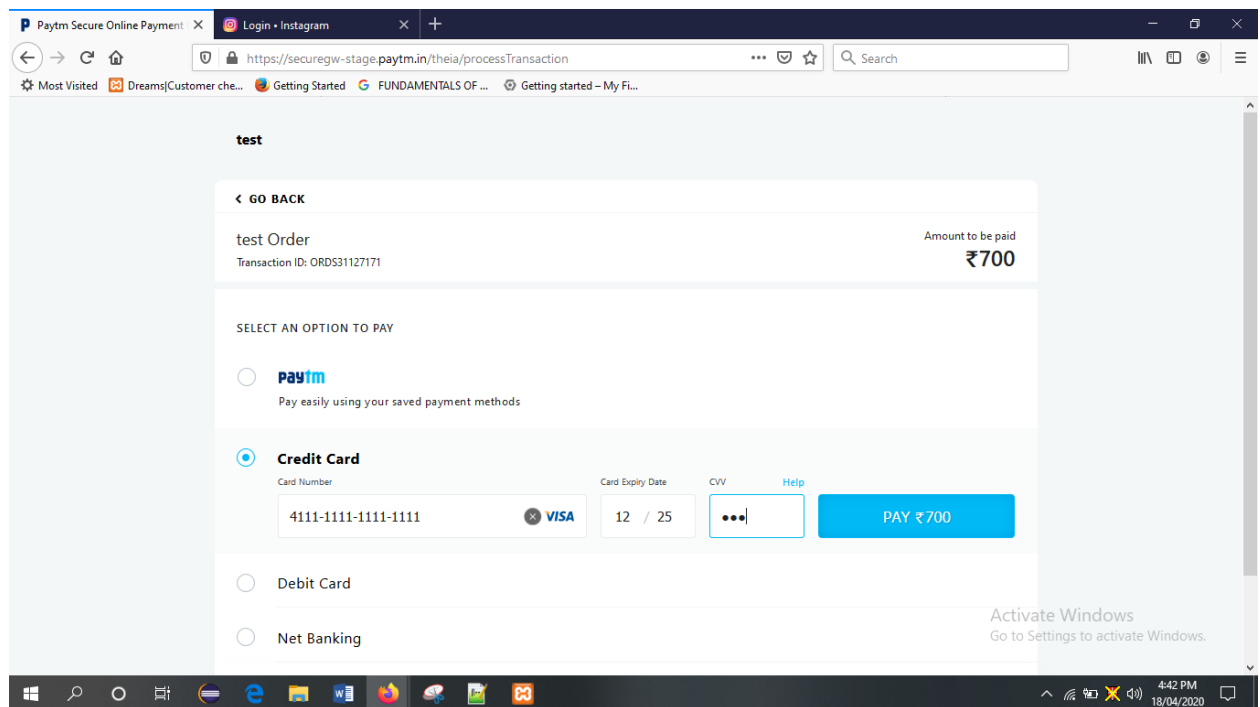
Paytm Secure Online Payment
Login • Instagram
https://securegw-stage.paytm.in/theia/processTransaction
Search
Most Visited
Dreams|Customer che...
Getting Started
FUNDAMENTALS OF ...
Getting started – My Fi...

test

GO BACK

test Order
Transaction ID: ORDS31127171

Amount to be paid
₹700

SELECT AN OPTION TO PAY

Paytm
Pay easily using your saved payment methods

Credit Card
Card Number
4111-1111-1111-1111
VISA
Card Expiry Date
12 / 25
CVV
Help
•••
PAY ₹700

Debit Card

Net Banking

Activate Windows
Go to Settings to activate Windows.

4:42 PM
18/04/2020